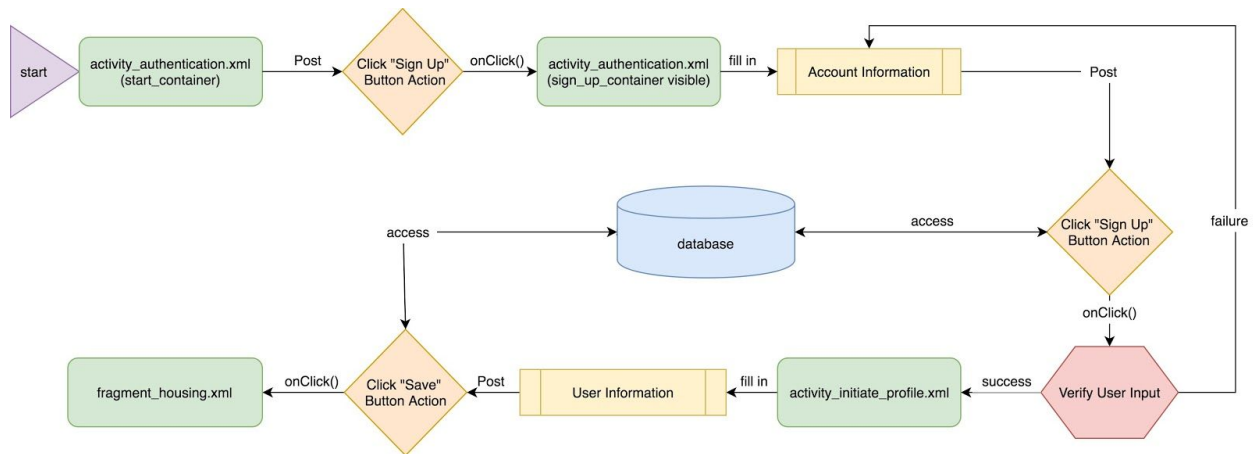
start

activity_authentication.xml (start_container)

Post

Click "Sign Up" Button Action

onClick()

activity_authentication.xml (sign_up_container visible)

fill in

Account Information

Post

failure

database

access

access

Click "Sign Up" Button Action

onClick()

fragment_housing.xml

onClick()

Click "Save" Button Action

Post

User Information

fill in

activity_initiate_profile.xml

success

Verify User Input